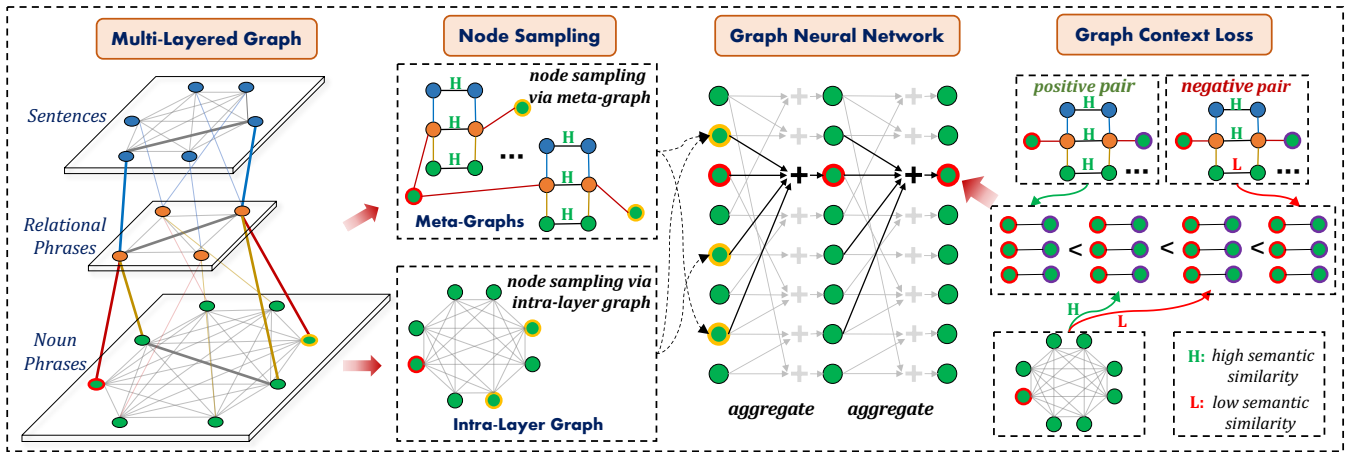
Multi-Layered Graph

Sentences

Relational Phrases

Noun Phrases

Node Sampling

node sampling via meta-graph

H H H ... H H H

Meta-Graphs

node sampling via intra-layer graph

Intra-Layer Graph

Graph Neural Network

+ +

aggregate aggregate

Graph Context Loss

positive pair

H H H ...

negative pair

H H L ...

< < <

H

L

H: high semantic similarity

L: low semantic similarity